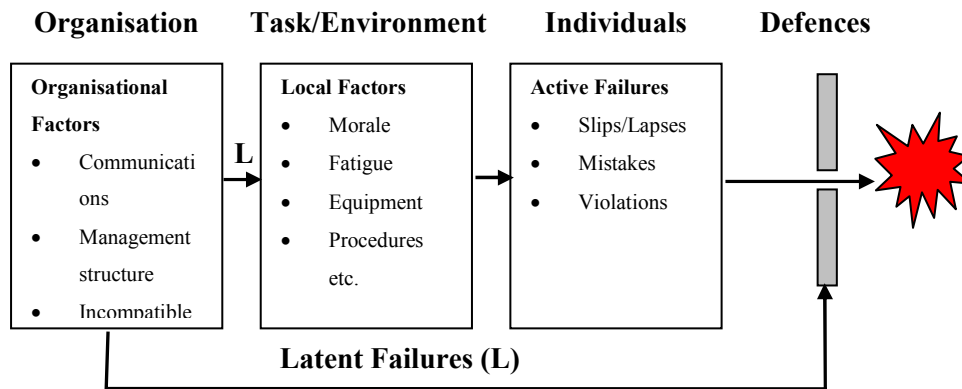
Organisation Task/Environment Individuals Defences

Organisational Factors
- Communications
- Management structure
- Incompatible

L

Local Factors
- Morale
- Fatigue
- Equipment
- Procedures etc.

Active Failures
- Slips/Lapses
- Mistakes
- Violations

Latent Failures (L)